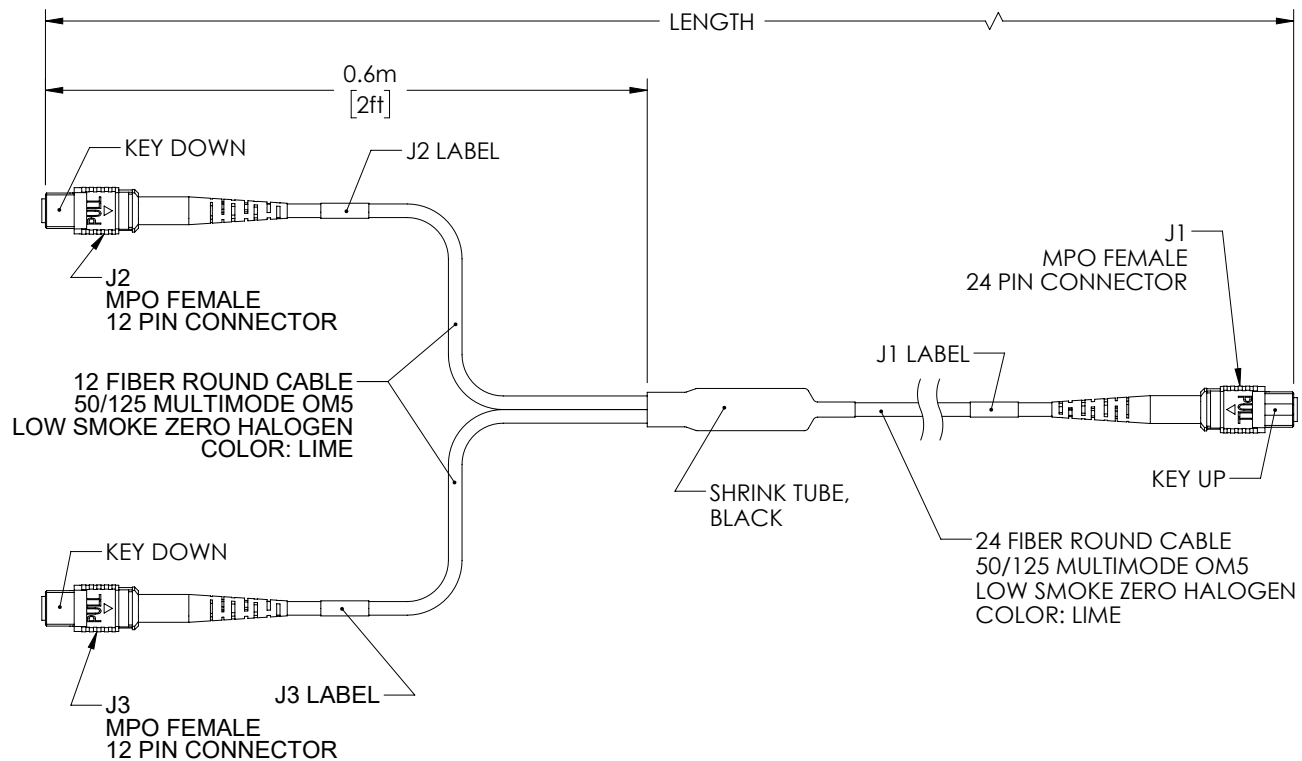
LENGTH

0.6m
[2ft]

KEY DOWN

J2 LABEL

PULL

J2
MPO FEMALE
12 PIN CONNECTOR

J1
MPO FEMALE
24 PIN CONNECTOR

12 FIBER ROUND CABLE
50/125 MULTIMODE OM5
LOW SMOKE ZERO HALOGEN
COLOR: LIME

J1 LABEL

PULL

KEY UP

SHRINK TUBE,
BLACK

24 FIBER ROUND CABLE
50/125 MULTIMODE OM5
LOW SMOKE ZERO HALOGEN
COLOR: LIME

KEY DOWN

PULL

J3 LABEL

J3
MPO FEMALE
12 PIN CONNECTOR